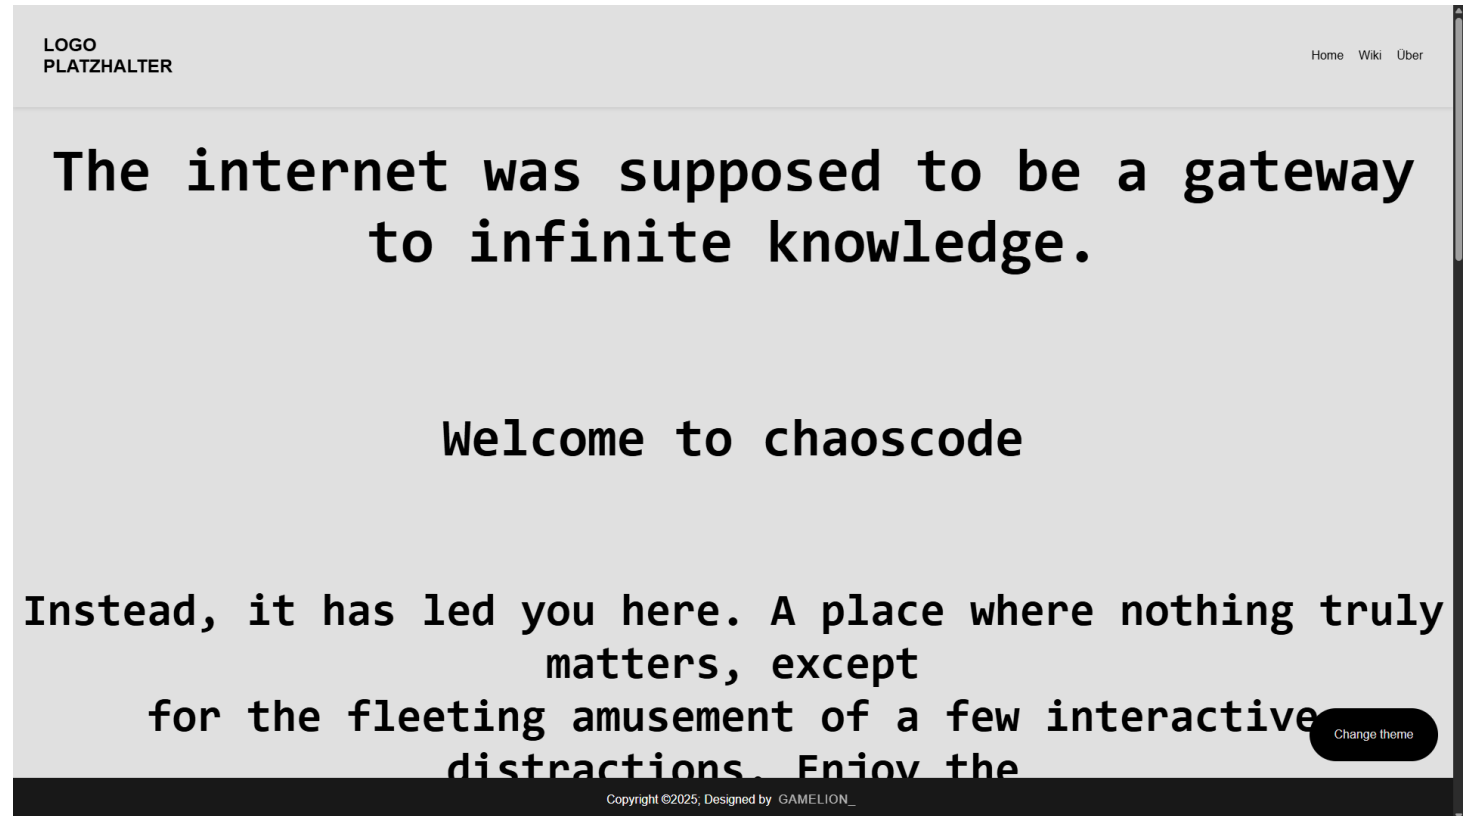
LOGO
PLATZHALTER

Home Wiki Über

The internet was supposed to be a gateway to infinite knowledge.

Welcome to chaoscode

Instead, it has led you here. A place where nothing truly matters, except
for the fleeting amusement of a few interactive
distractions. Enjoy the

Change theme

Copyright ©2025; Designed by GAMELION_